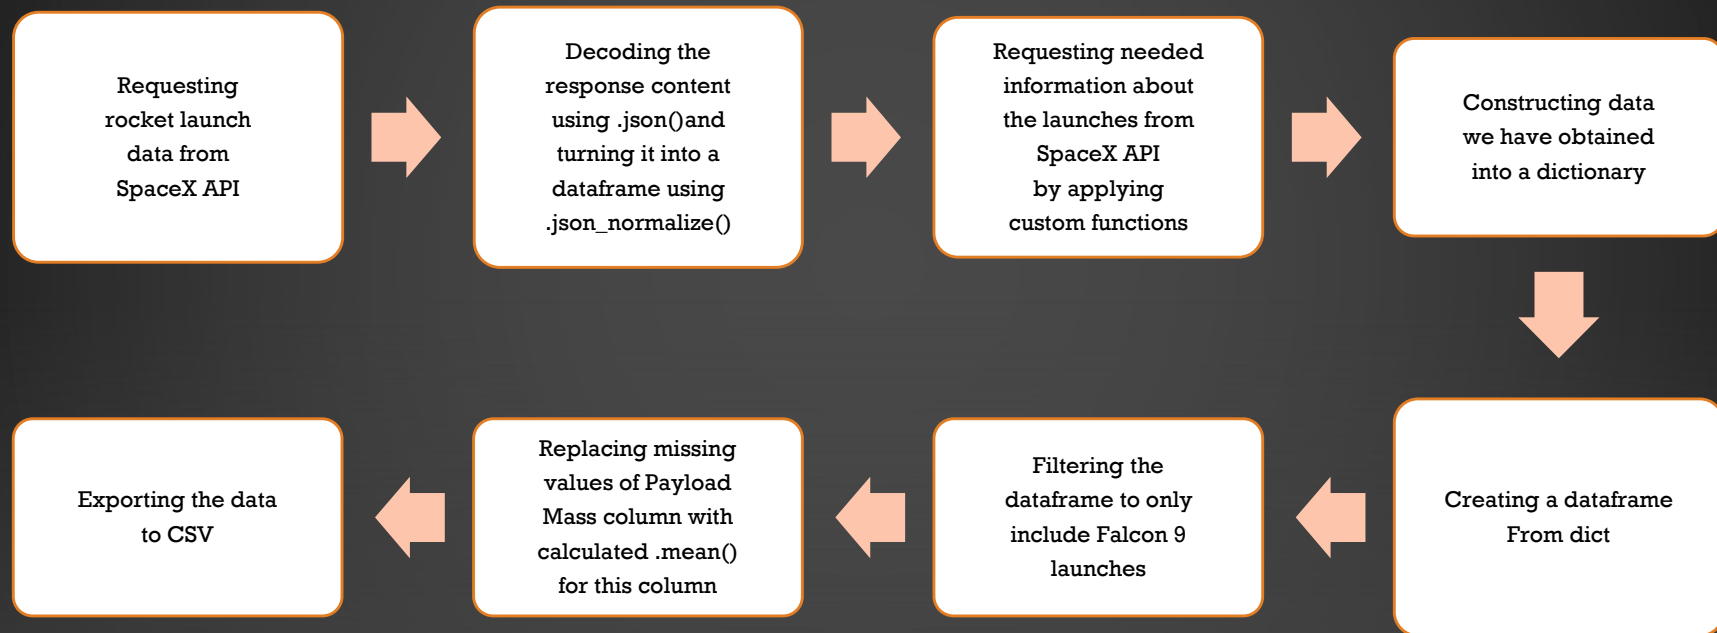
Requesting rocket launch data from SpaceX API

Decoding the response content using .json()and turning it into a dataframe using .json_normalize()

Requesting needed information about the launches from SpaceX API by applying custom functions

Constructing data we have obtained into a dictionary

Creating a dataframe From dict

Filtering the dataframe to only include Falcon 9 launches

Replacing missing values of Payload Mass column with calculated .mean() for this column

Exporting the data to CSV